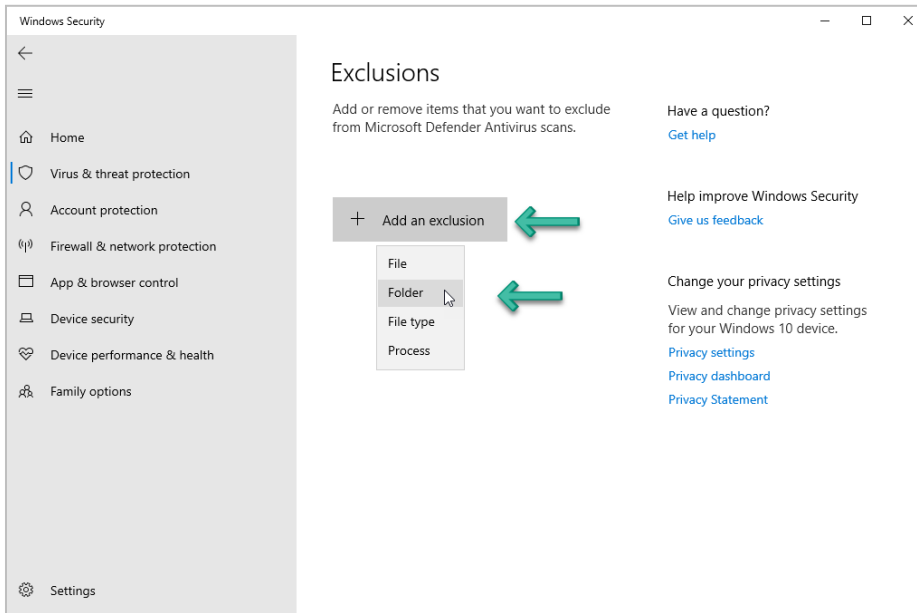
Windows Security

Home
Virus & threat protection
Account protection
Firewall & network protection
App & browser control
Device security
Device performance & health
Family options

Settings

Exclusions

Add or remove items that you want to exclude from Microsoft Defender Antivirus scans.

+ Add an exclusion

File
Folder
File type
Process

Have a question?
Get help

Help improve Windows Security
Give us feedback

Change your privacy settings
View and change privacy settings for your Windows 10 device.
Privacy settings
Privacy dashboard
Privacy Statement